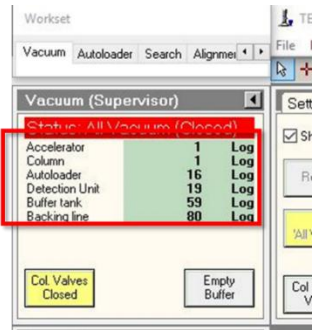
Workset

Vacuum | Autoloader | Search | Alignme

Vacuum (Supervisor)

Status: All Vacuum (Closed)

| | | |
|---|---|---|
| Accelerator | 1 | Log |
| Column | 1 | Log |
| Autoloader | 16 | Log |
| Detection Unit | 19 | Log |
| Buffer tank | 59 | Log |
| Backing line | 80 | Log |

Col. Valves Closed

Empty Buffer

TE

File

Sett

Sh

Re

'All V

Col V